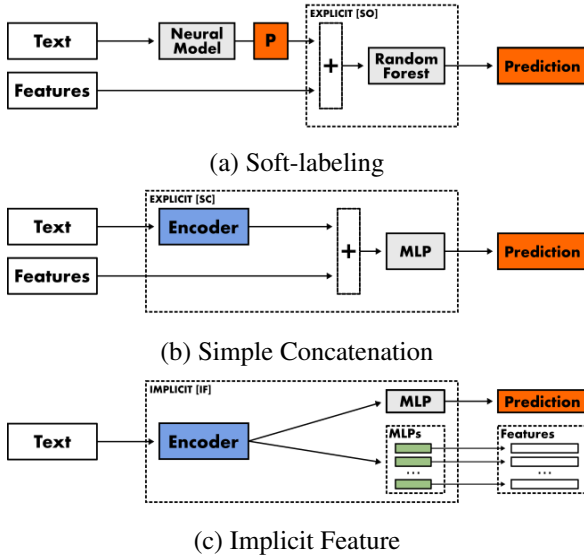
EXPLICIT [SO]

Text

Neural Model

P

+

Random Forest

Prediction

Features

(a) Soft-labeling

EXPLICIT [SC]

Text

Encoder

+

MLP

Prediction

Features

(b) Simple Concatenation

IMPLICIT [IF]

MLP

Prediction

Text

Encoder

MLPs

Features

...

...

(c) Implicit Feature